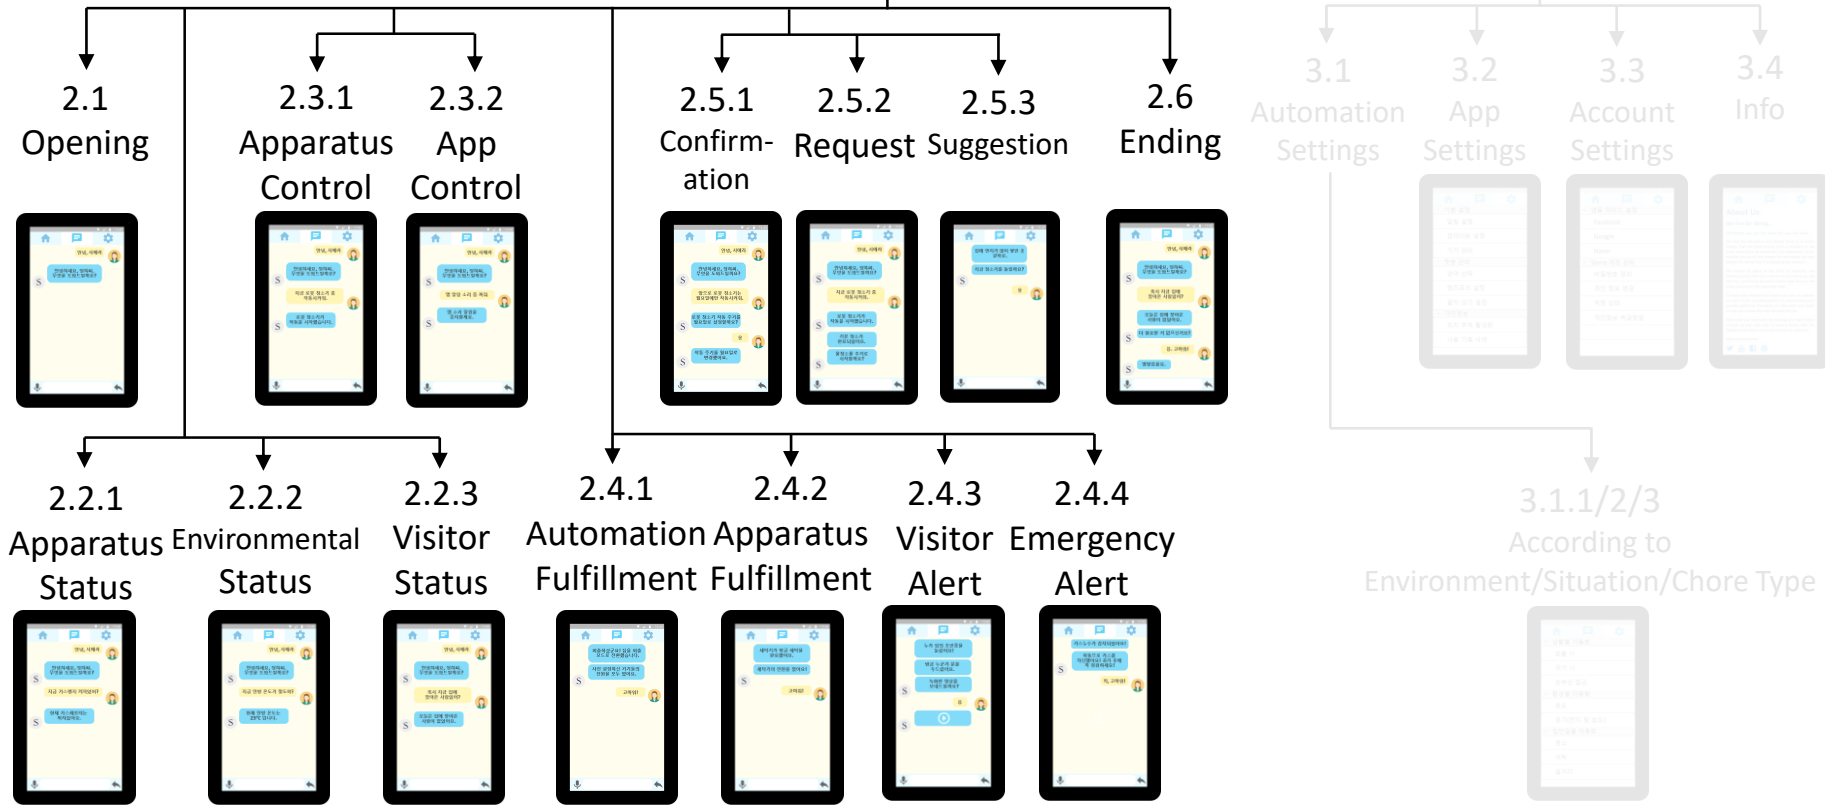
2.1
Opening

2.3.1
Apparatus
Control

2.3.2
App
Control

2.5.1
Confirmation

2.5.2
Request

2.5.3
Suggestion

2.6
Ending

3.1
Automation
Settings

3.2
App
Settings

3.3
Account
Settings

3.4
Info

2.2.1
Apparatus
Status

2.2.2
Environmental
Status

2.2.3
Visitor
Status

2.4.1
Automation
Fulfillment

2.4.2
Apparatus
Fulfillment

2.4.3
Visitor
Alert

2.4.4
Emergency
Alert

3.1.1/2/3
According to
Environment/Situation/Chore Type